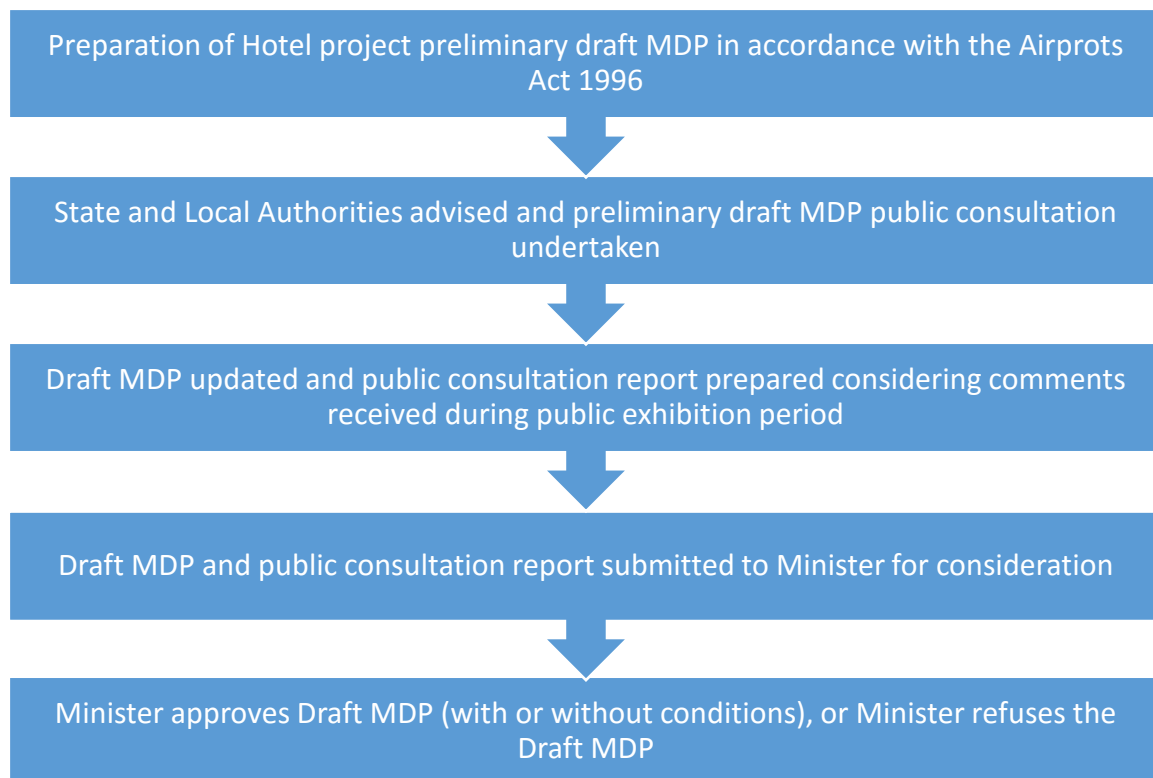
Preparation of Hotel project preliminary draft MDP in accordance with the Airprots Act 1996

State and Local Authorities advised and preliminary draft MDP public consultation undertaken

Draft MDP updated and public consultation report prepared considering comments received during public exhibition period

Draft MDP and public consultation report submitted to Minister for consideration

Minister approves Draft MDP (with or without conditions), or Minister refuses the Draft MDP